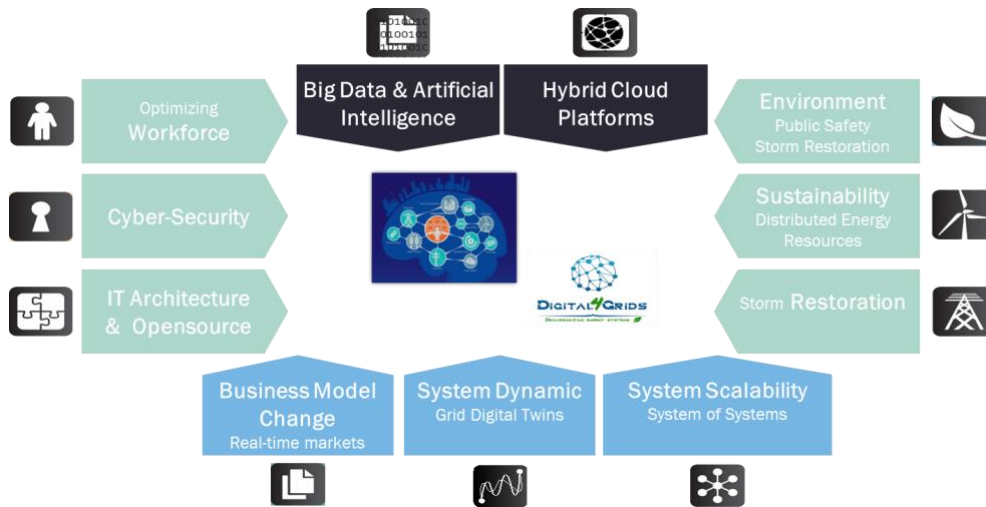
Big Data & Artificial Intelligence

Hybrid Cloud Platforms

Optimizing Workforce

Cyber-Security

IT Architecture & Opensource

Environment
Public Safety
Storm Restoration

Sustainability
Distributed Energy Resources

Storm Restoration

DIGITAL4GRIDS

Business Model Change
Real-time markets

System Dynamic
Grid Digital Twins

System Scalability
System of Systems